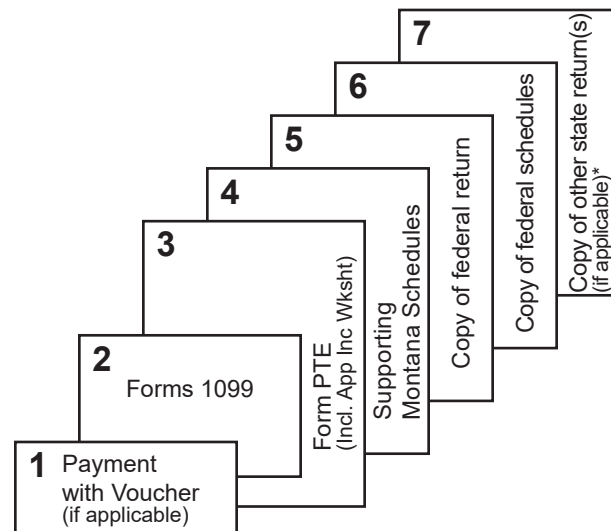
1 Payment with Voucher (if applicable)

2 Forms 1099

3 Form PTE (Incl. App Inc Wksht)

4 Supporting Montana Schedules

5 Copy of federal return

6 Copy of federal schedules

7 Copy of other state return(s) (if applicable)*